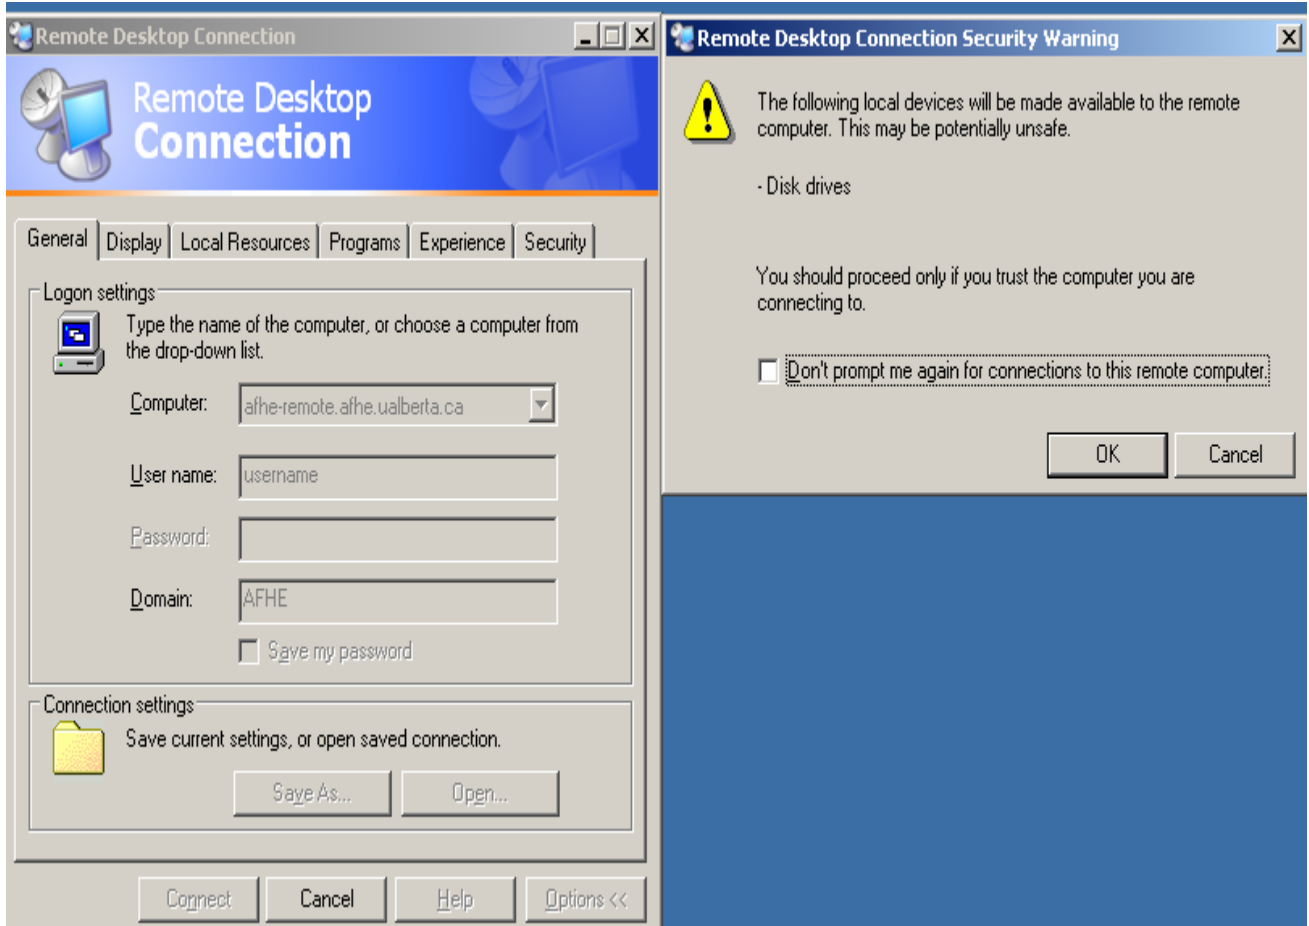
Remote Desktop Connection

Remote Desktop Connection

General | Display | Local Resources | Programs | Experience | Security

Logon settings

Type the name of the computer, or choose a computer from the drop-down list.

Computer: afhe-remote.afhe.ualberta.ca

User name: username

Password:

Domain: AFHE

Save my password

Connection settings

Save current settings, or open saved connection.

Save As... Open...

Connect Cancel Help Options <<

Remote Desktop Connection Security Warning

The following local devices will be made available to the remote computer. This may be potentially unsafe.

- Disk drives

You should proceed only if you trust the computer you are connecting to.

Don't prompt me again for connections to this remote computer.

OK Cancel